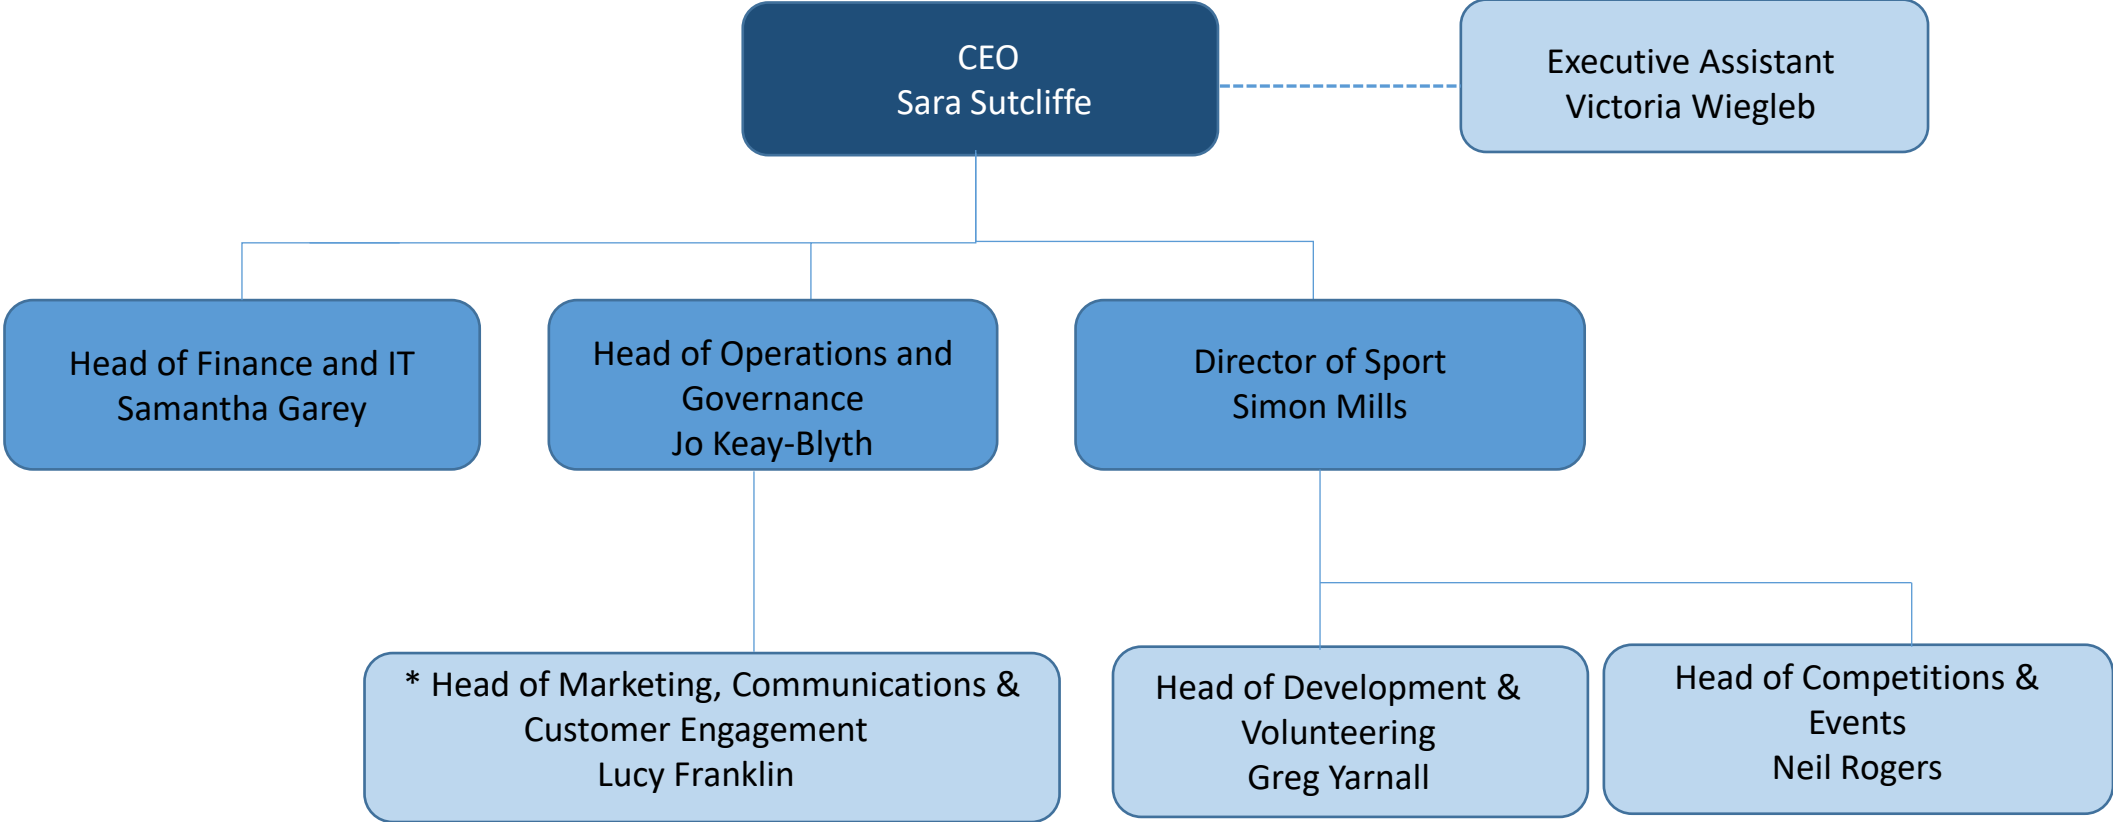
CEO
Sara Sutcliffe

Executive Assistant
Victoria Wiegleb

Head of Finance and IT
Samantha Garey

Head of Operations and Governance
Jo Keay-Blyth

Director of Sport
Simon Mills

* Head of Marketing, Communications & Customer Engagement
Lucy Franklin

Head of Development & Volunteering
Greg Yarnall

Head of Competitions & Events
Neil Rogers